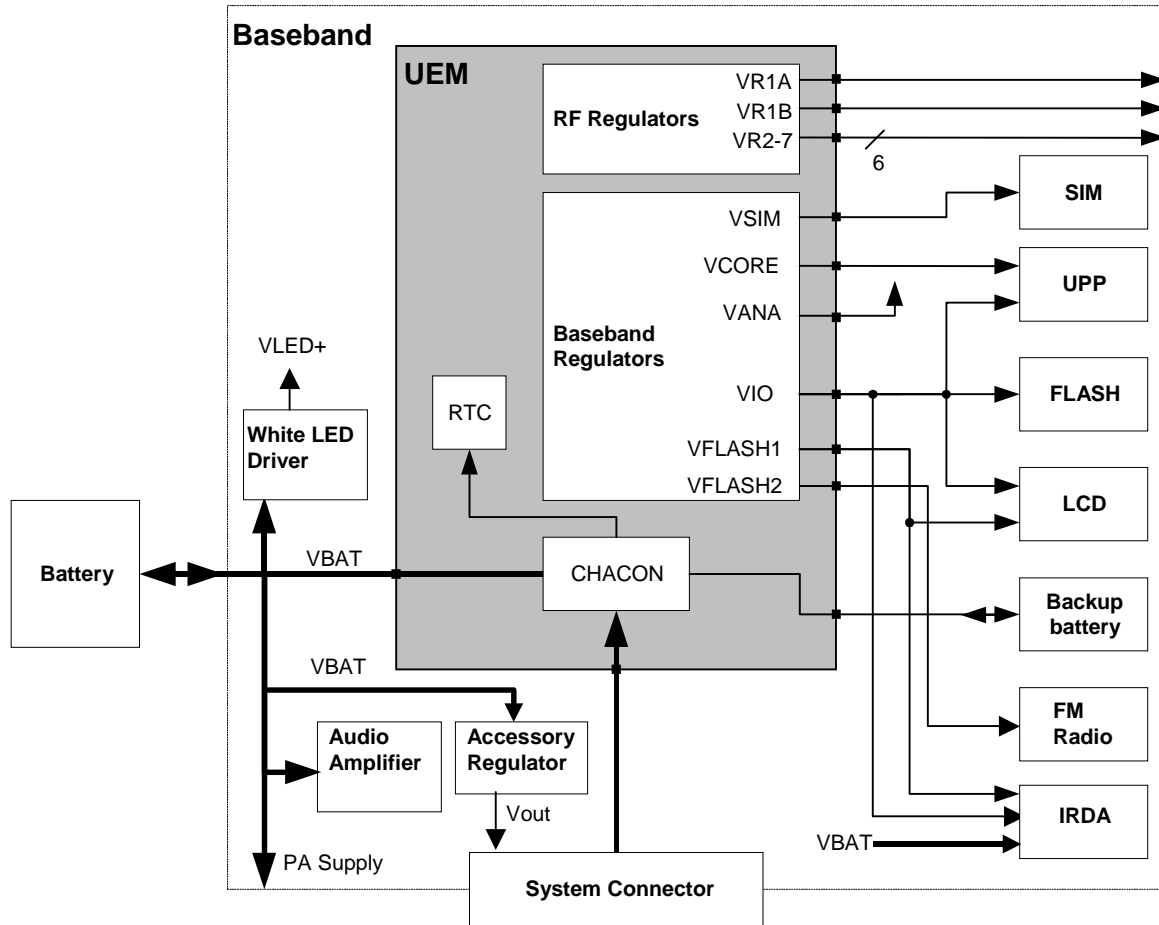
Baseband

UEM

RF Regulators

VR1A
VR1B
VR2-7
6

SIM

VSIM
VCORE
VANA

UPP

Baseband Regulators

VLED+

White LED Driver

RTC

VIO

FLASH

VFLASH1
VFLASH2

LCD

Battery

VBAT

CHACON

Backup battery

VBAT

Audio Amplifier

Accessory Regulator

FM Radio

Vout

IRDA

VBAT

PA Supply

System Connector